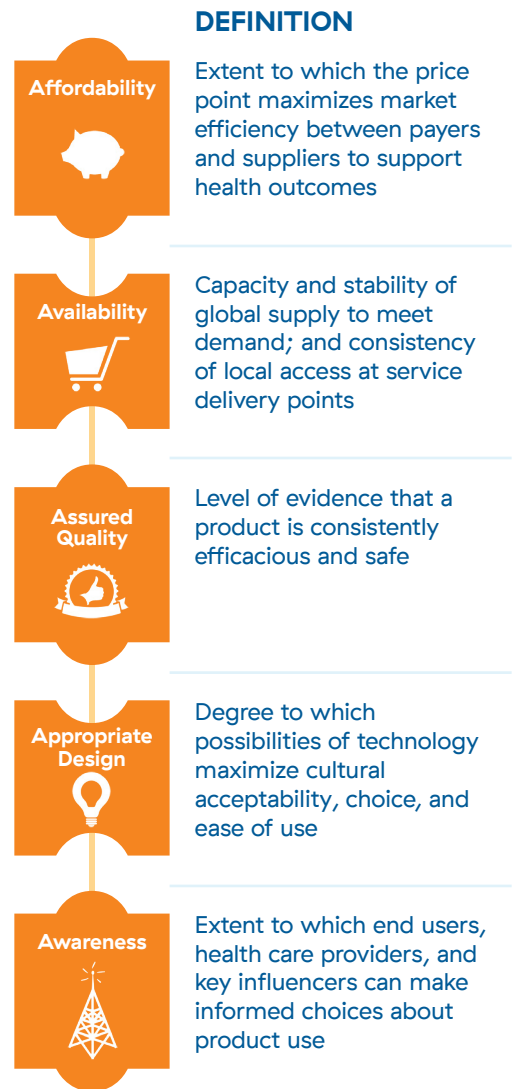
DEFINITION

Affordability

Extent to which the price point maximizes market efficiency between payers and suppliers to support health outcomes

Availability

Capacity and stability of global supply to meet demand; and consistency of local access at service delivery points

Assured Quality

Level of evidence that a product is consistently efficacious and safe

Appropriate Design

Degree to which possibilities of technology maximize cultural acceptability, choice, and ease of use

Awareness

Extent to which end users, health care providers, and key influencers can make informed choices about product use